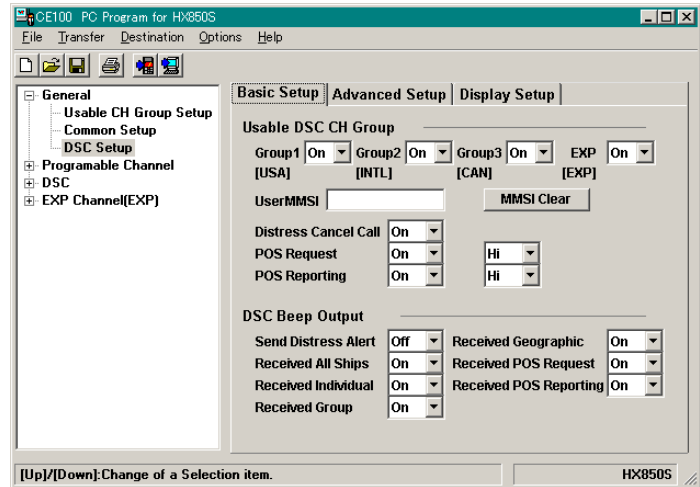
CE100 PC Program for HX850S

File Transfer Destination Options Help

General
Usable CH Group Setup
Common Setup
DSC Setup
Programable Channel
DSC
EXP Channel(EXP)

Basic Setup | Advanced Setup | Display Setup

Usable DSC CH Group

Group1 On [USA] Group2 On [INTL] Group3 On [CAN] EXP On [EXP]

UserMMSI

MMSI Clear

Distress Cancel Call On
POS Request On Hi
POS Reporting On Hi

DSC Beep Output

Send Distress Alert Off
Received All Ships On
Received Individual On
Received Group On
Received Geographic On
Received POS Request On
Received POS Reporting On

[Up]/[Down]:Change of a Selection item.

HX850S